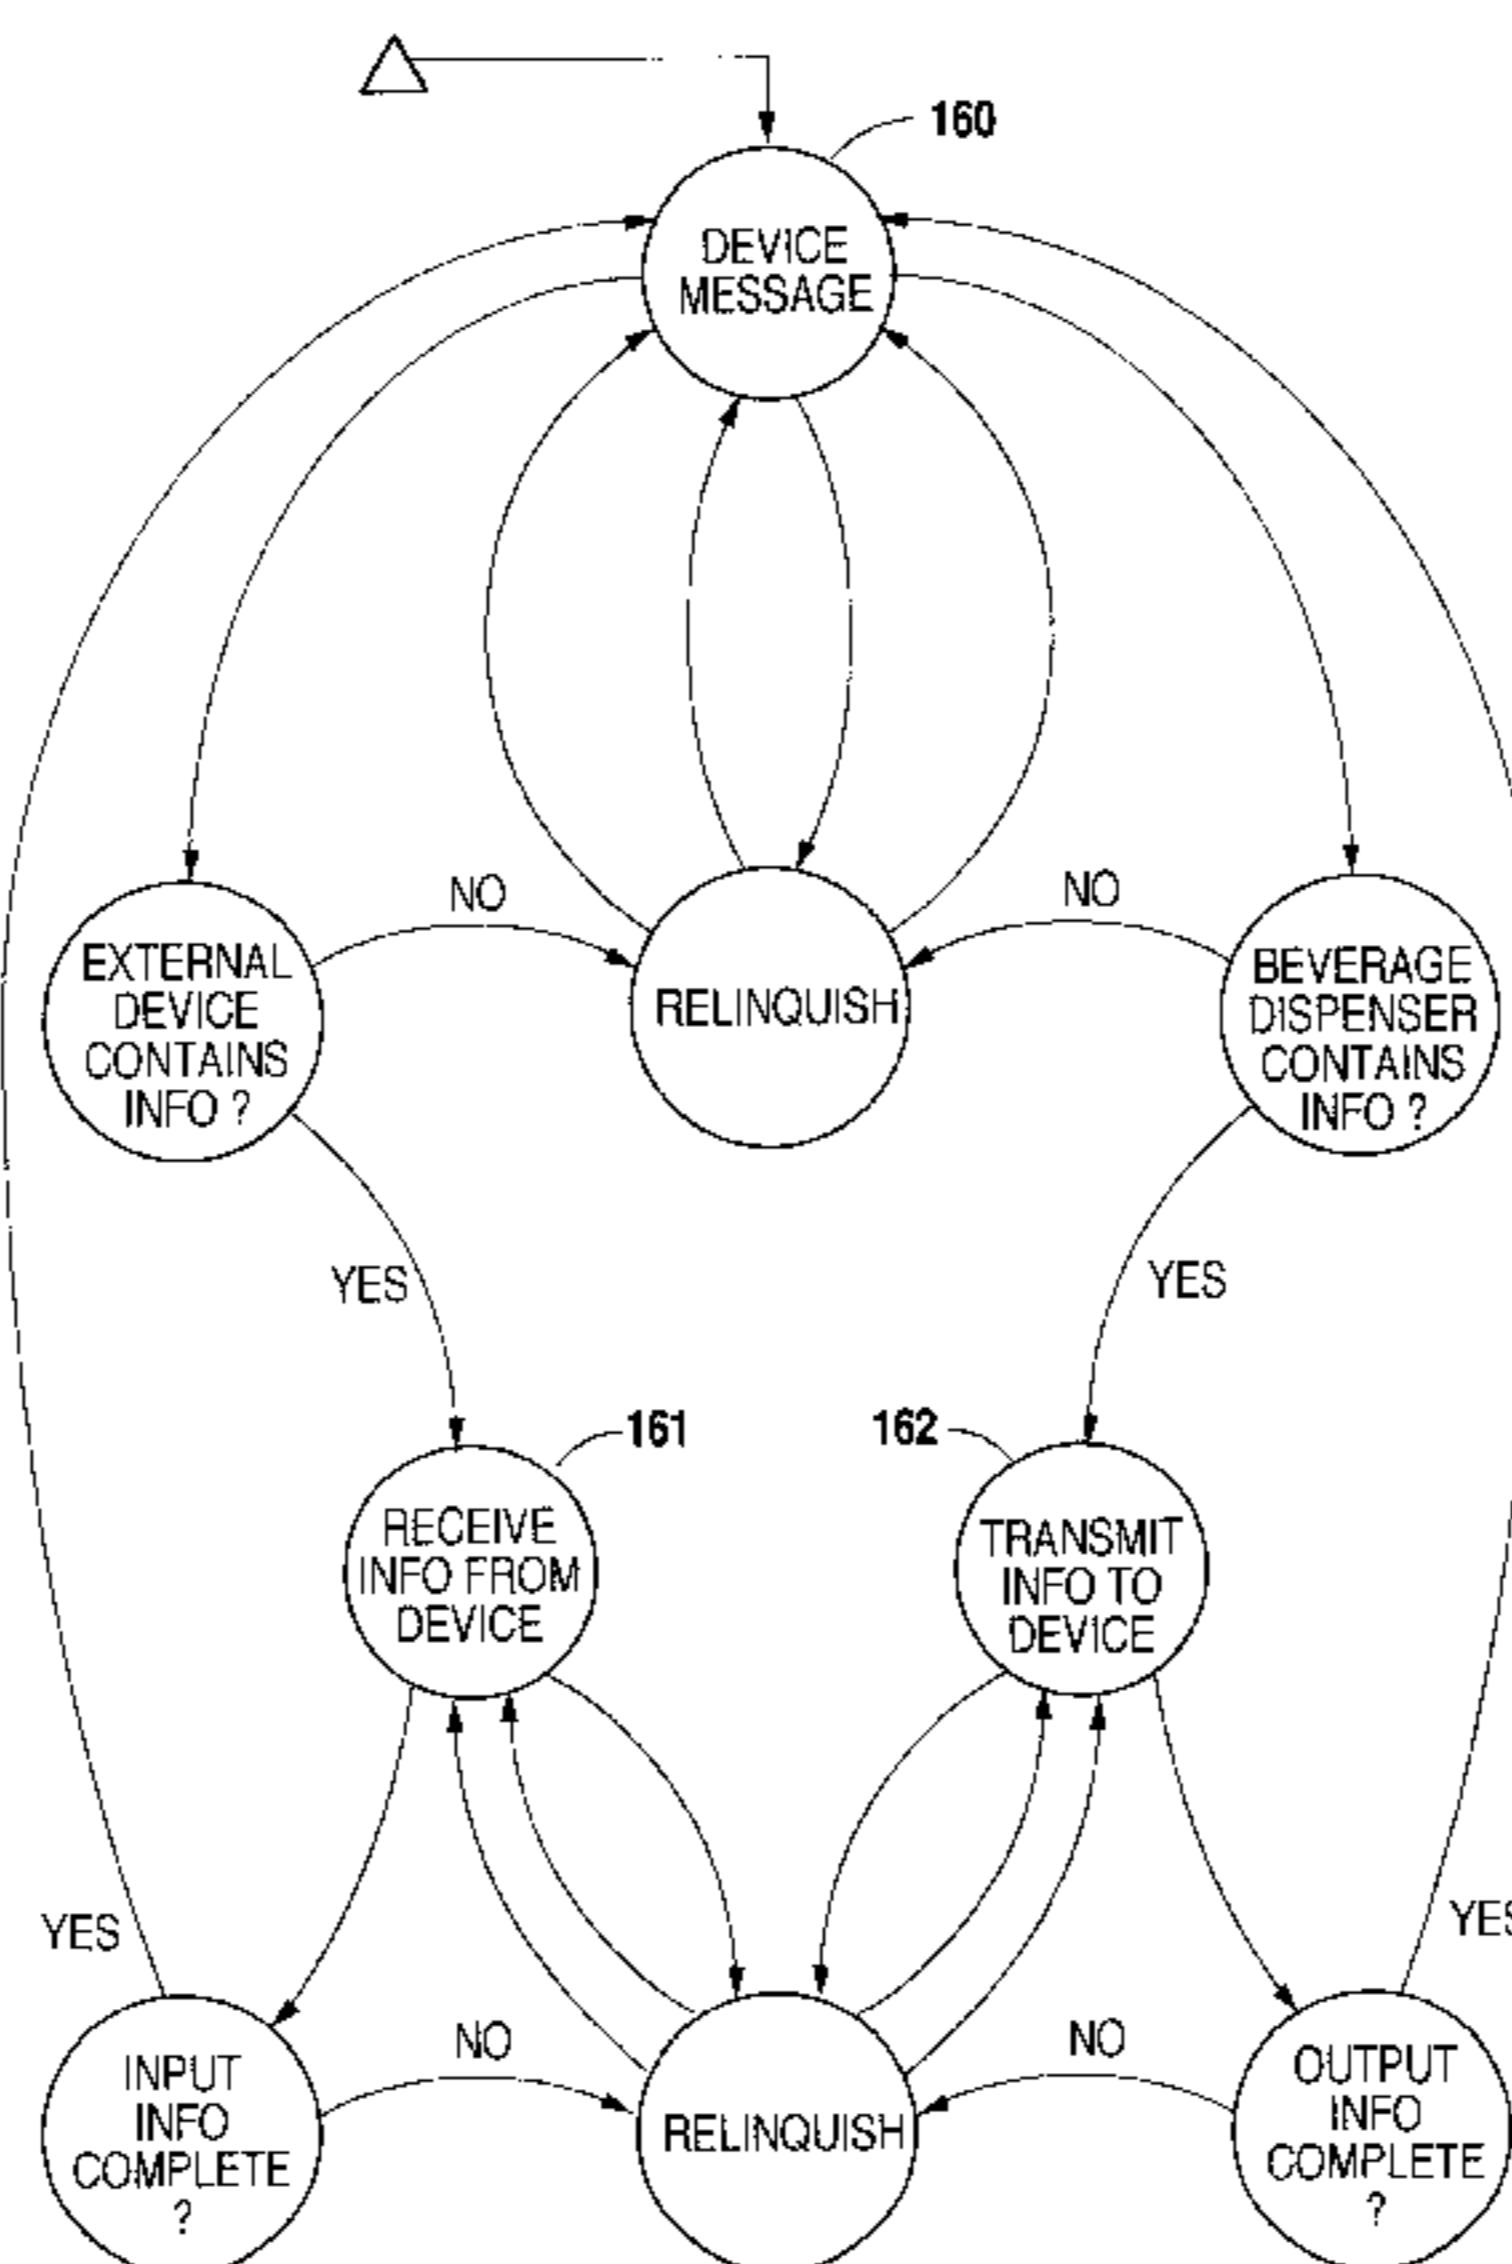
160

DEVICE MESSAGE

NO

NO

EXTERNAL DEVICE CONTAINS INFO ?

RELINQUISH

BEVERAGE DISPENSER CONTAINS INFO ?

YES

YES

161

162

RECEIVE INFO FROM DEVICE

TRANSMIT INFO TO DEVICE

YES

YES

NO

NO

INPUT INFO COMPLETE ?

RELINQUISH

OUTPUT INFO COMPLETE ?